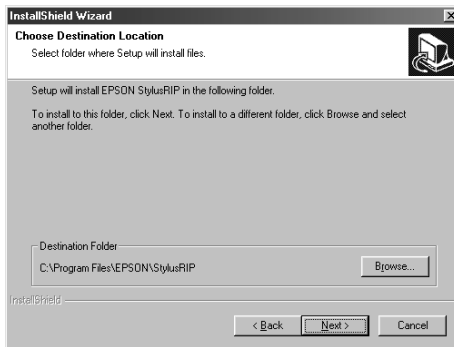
InstallShield Wizard

Choose Destination Location

Select folder where Setup will install files.

Setup will install EPSON StylusRIP in the following folder.

To install to this folder, click Next. To install to a different folder, click Browse and select another folder.

Destination Folder

C:\Program Files\EPSON\StylusRIP

Browse...

InstallShield

< Back

Next >

Cancel